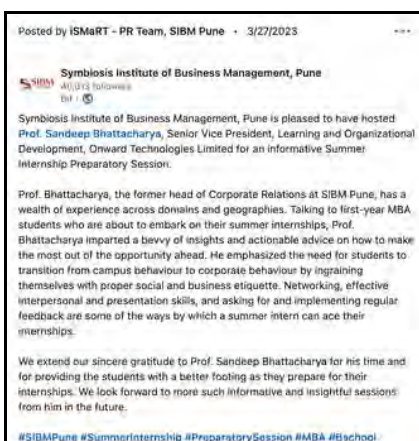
Posted by iSMaRT - PR Team, SIBM Pune • 3/27/2023

Symbiosis Institute of Business Management, Pune
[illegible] followers
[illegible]

Symbiosis Institute of Business Management, Pune is pleased to have hosted Prof. Sandeep Bhattacharya, Senior Vice President, Learning and Organizational Development, Onward Technologies Limited for an informative Summer Internship Preparatory Session.

Prof. Bhattacharya, the former head of Corporate Relations at SIBM Pune, has a wealth of experience across domains and geographies. Talking to first-year MBA students who are about to embark on their summer internships, Prof. Bhattacharya imparted a bevvy of insights and actionable advice on how to make the most out of the opportunity ahead. He emphasized the need for students to transition from campus behaviour to corporate behaviour by ingraining themselves with proper social and business etiquette. Networking, effective interpersonal and presentation skills, and asking for and implementing regular feedback are some of the ways by which a summer intern can ace their internships.

We extend our sincere gratitude to Prof. Sandeep Bhattacharya for his time and for providing the students with a better footing as they prepare for their internships. We look forward to more such informative and insightful sessions from him in the future.

#SIBMPune #SummerInternship #PreparatorySession #MBA #Bschool